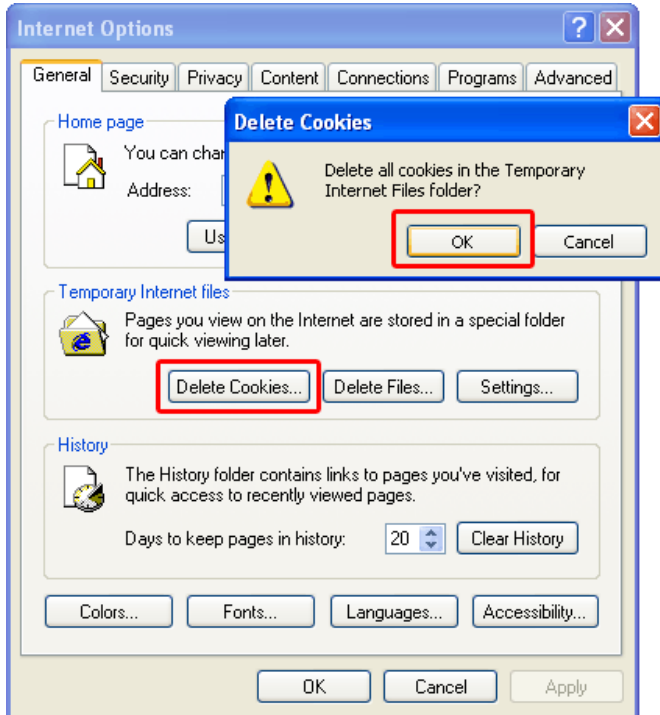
Internet Options

General | Security | Privacy | Content | Connections | Programs | Advanced

Home page

You can char

Address:

Us

Delete Cookies

Delete all cookies in the Temporary Internet Files folder?

OK

Cancel

Temporary Internet files

Pages you view on the Internet are stored in a special folder for quick viewing later.

Delete Cookies...

Delete Files...

Settings...

History

The History folder contains links to pages you've visited, for quick access to recently viewed pages.

Days to keep pages in history: 20

Clear History

Colors...

Fonts...

Languages...

Accessibility...

OK

Cancel

Apply